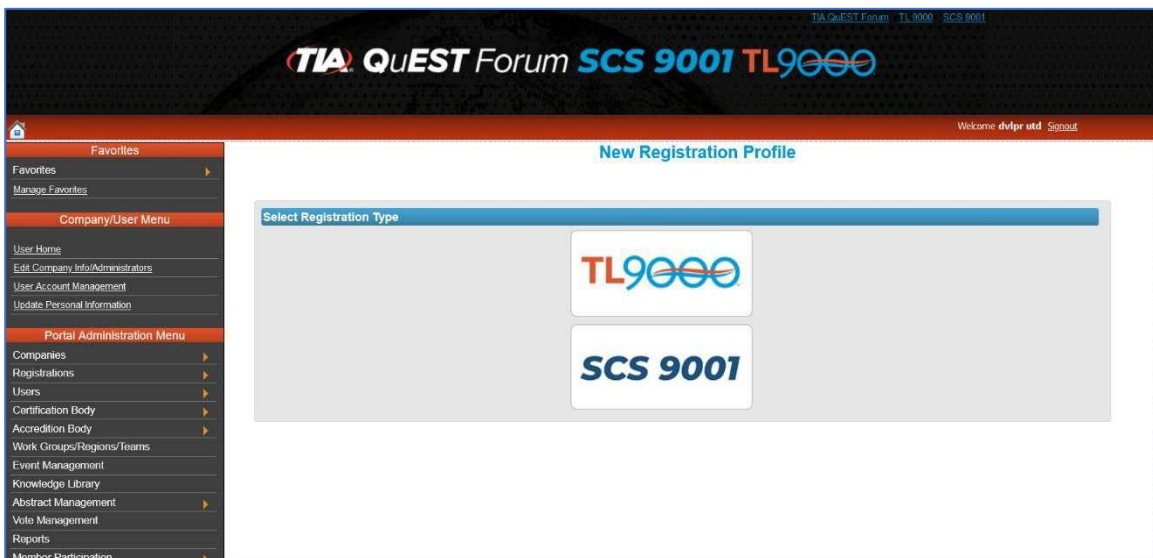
TIA QuEST Forum | TL 9000 | SCS 9001

TIA QuEST Forum SCS 9001 TL9000

Welcome dvlpr utd Signout

Favorites
Favorites
Manage Favorites

Company/User Menu
User Home
Edit Company Info/Administrators
User Account Management
Update Personal Information

Portal Administration Menu
Companies
Registrations
Users
Certification Body
Accredition Body
Work Groups/Regions/Teams
Event Management
Knowledge Library
Abstract Management
Vote Management
Reports
Member Participation

New Registration Profile

Select Registration Type

TL9000

SCS 9001